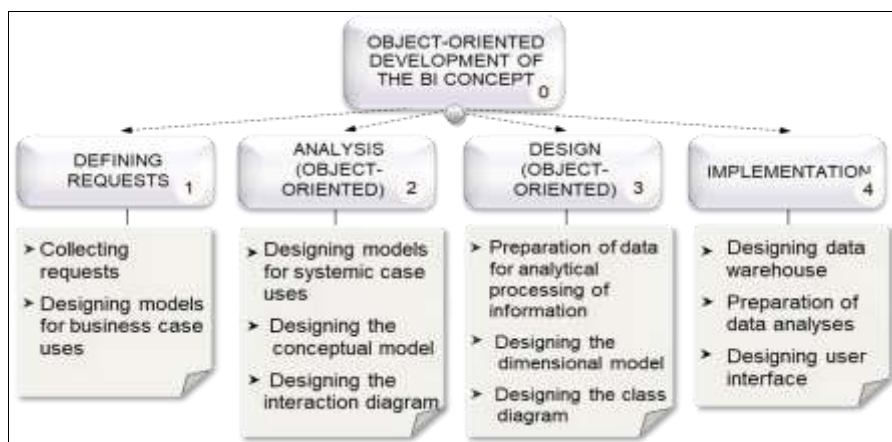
OBJECT-ORIENTED DEVELOPMENT OF THE BI CONCEPT 0

DEFINING REQUESTS 1

ANALYSIS (OBJECT-ORIENTED) 2

DESIGN (OBJECT-ORIENTED) 3

IMPLEMENTATION 4

➤ Collecting requests
➤ Designing models for business case uses

➤ Designing models for systemic case uses
➤ Designing the conceptual model
➤ Designing the interaction diagram

➤ Preparation of data for analytical processing of information
➤ Designing the dimensional model
➤ Designing the class diagram

➤ Designing data warehouse
➤ Preparation of data analyses
➤ Designing user interface